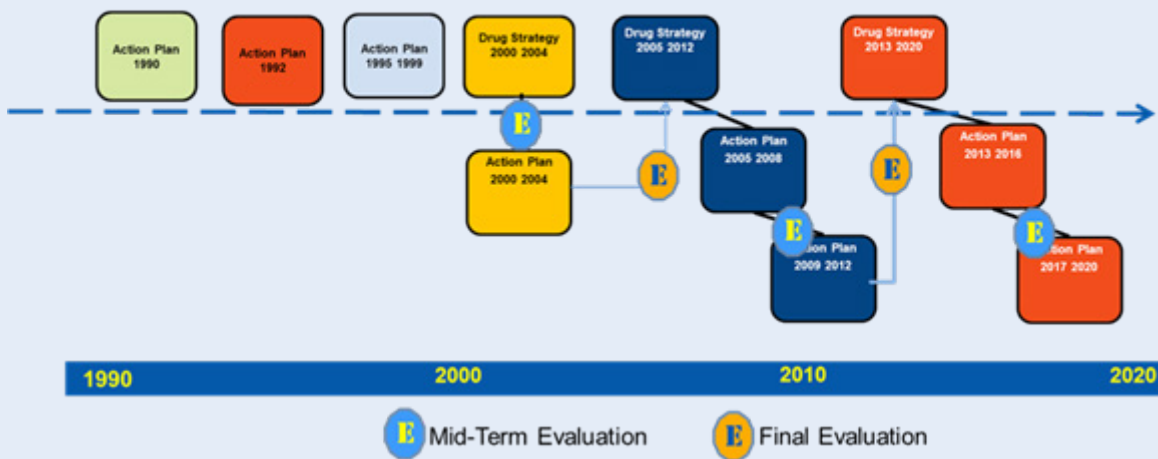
Action Plan 1990

Action Plan 1992

Action Plan 1995 1999

Drug Strategy 2000 2004

Drug Strategy 2005 2012

Drug Strategy 2013 2020

E

Action Plan 2000 2004

E

Action Plan 2005 2008

E

E

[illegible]ction Plan 2009 2012

Action Plan 2013 2016

E

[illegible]ction Plan 2017 2020

1990

2000

2010

2020

E Mid-Term Evaluation

E Final Evaluation